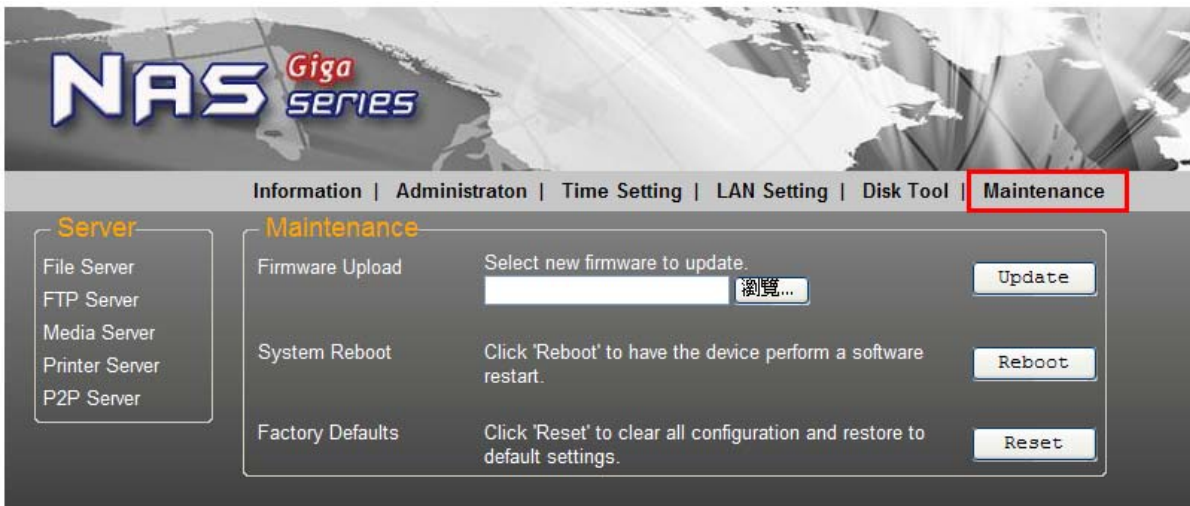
NAS Giga series

Information | Administraton | Time Setting | LAN Setting | Disk Tool | Maintenance

Server

File Server
FTP Server
Media Server
Printer Server
P2P Server

Maintenance

Firmware Upload
Select new firmware to update.
瀏覽...
Update

System Reboot
Click 'Reboot' to have the device perform a software restart.
Reboot

Factory Defaults
Click 'Reset' to clear all configuration and restore to default settings.
Reset